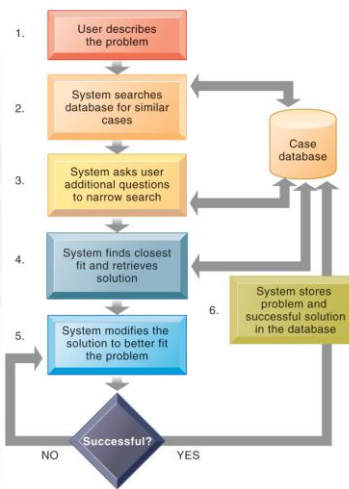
1. User describes the problem

2. System searches database for similar cases

3. System asks user additional questions to narrow search

4. System finds closest fit and retrieves solution

5. System modifies the solution to better fit the problem

Case database

6. System stores problem and successful solution in the database

Successful?

NO

YES